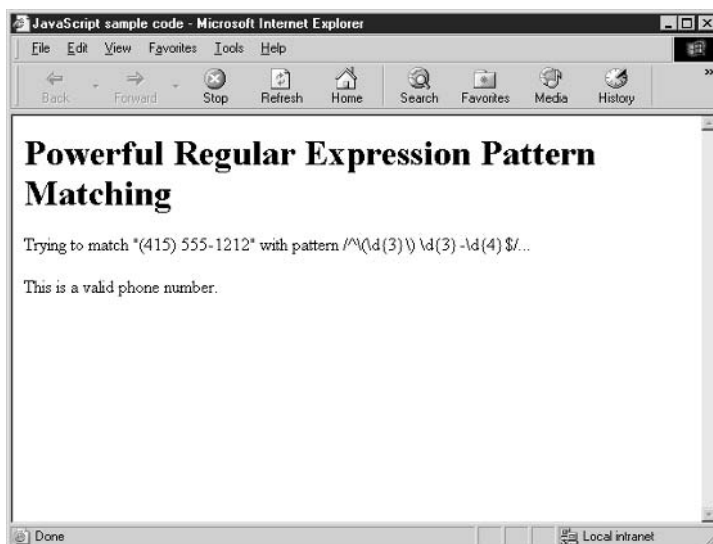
JavaScript sample code - Microsoft Internet Explorer

File Edit View Favorites Tools Help

Back Forward Stop Refresh Home Search Favorites Media History

# Powerful Regular Expression Pattern Matching

Trying to match "(415) 555-1212" with pattern /^\(\d{3}\) \d{3}-\d{4}$/...

This is a valid phone number.

Done

Local intranet